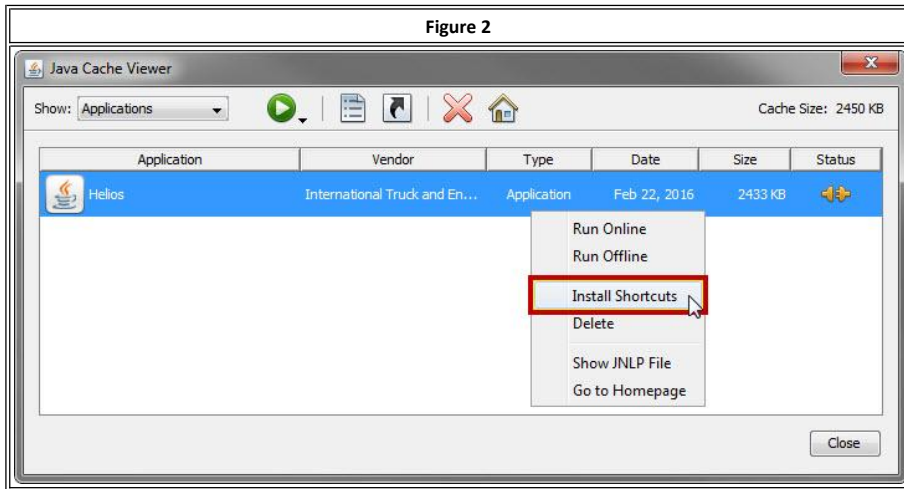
Figure 2

Java Cache Viewer

Show: Applications

Cache Size: 2450 KB

| Application | Vendor | Type | Date | Size | Status |
|---|---|---|---|---|---|
| Helios | International Truck and En... | Application | Feb 22, 2016 | 2433 KB | |

Run Online
Run Offline
Install Shortcuts
Delete
Show JNLP File
Go to Homepage

Close